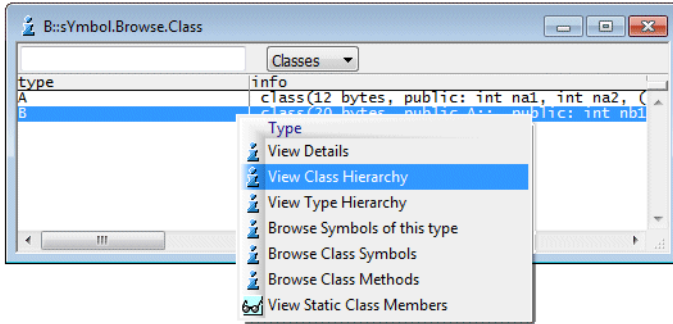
B::sYmbol.Browse.Class

Classes

| type | info |
|---|---|
| A | class(12 bytes, public: int na1, int na2, ( |
| B | class(20 bytes, public A::, public: int nb1 |

Type
View Details
View Class Hierarchy
View Type Hierarchy
Browse Symbols of this type
Browse Class Symbols
Browse Class Methods
View Static Class Members

III